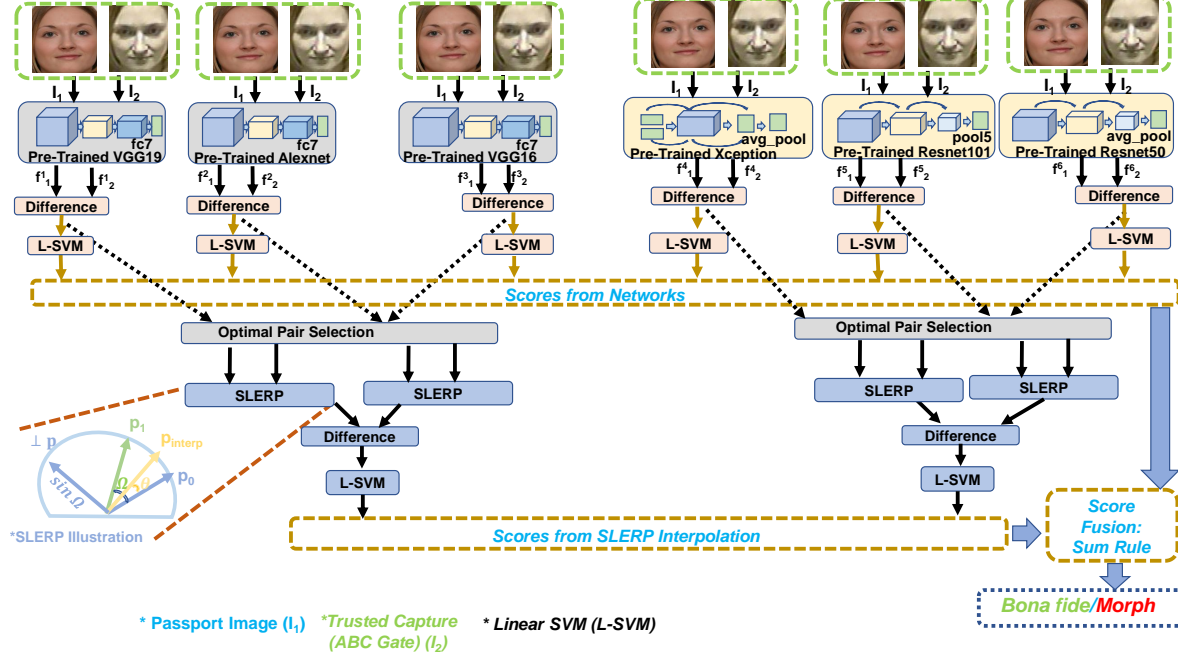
$I_1$ $I_2$ fc7 Pre-Trained VGG19 $f^1_1$ $f^1_2$ Difference L-SVM

$I_1$ $I_2$ fc7 Pre-Trained Alexnet $f^2_1$ $f^2_2$ Difference L-SVM

$I_1$ $I_2$ fc7 Pre-Trained VGG16 $f^3_1$ $f^3_2$ Difference L-SVM

$I_1$ $I_2$ avg_pool Pre-Trained Xception $f^4_1$ $f^4_2$ Difference L-SVM

$I_1$ $I_2$ pool5 Pre-Trained Resnet101 $f^5_1$ $f^5_2$ Difference L-SVM

$I_1$ $I_2$ avg_pool Pre-Trained Resnet50 $f^6_1$ $f^6_2$ Difference L-SVM

Scores from Networks

Optimal Pair Selection

SLERP SLERP

Difference

L-SVM

Optimal Pair Selection

SLERP SLERP

Difference

L-SVM

$\perp p$ $p_1$ $p_{interp}$ $p_0$ $\sin\Omega$ $\Omega$ $\theta$

*SLERP Illustration

Scores from SLERP Interpolation

Score Fusion: Sum Rule

Bona fide/Morph

* Passport Image ($I_1$) *Trusted Capture (ABC Gate) ($I_2$) * Linear SVM (L-SVM)